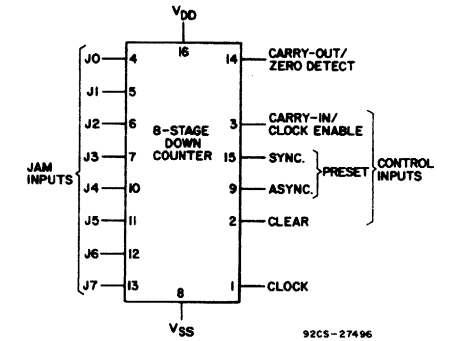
$V_{DD}$
16

J0 4
J1 5
J2 6
J3 7
J4 10
J5 11
J6 12
J7 13

JAM INPUTS

8-STAGE DOWN COUNTER

14 CARRY-OUT/ ZERO DETECT
3 CARRY-IN/ CLOCK ENABLE
15 SYNC.
9 ASYNC.
2 CLEAR
1 CLOCK

PRESET

CONTROL INPUTS

8
$V_{SS}$

92CS-27496